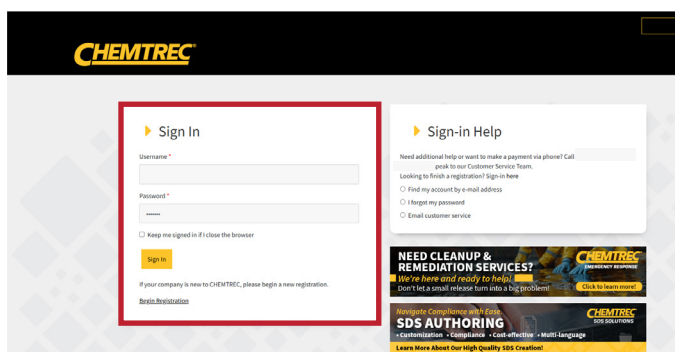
CHEMTREC®

Sign In

Username *

Password *

••••••

Keep me signed in if I close the browser

Sign In

If your company is new to CHEMTREC, please begin a new registration.

Begin Registration

Sign-in Help

Need additional help or want to make a payment via phone? Call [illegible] peak to our Customer Service Team.

Looking to finish a registration? Sign-in here

Find my account by e-mail address

I forgot my password

Email customer service

NEED CLEANUP & REMEDIATION SERVICES?

We're here and ready to help!

Don't let a small release turn into a big problem!

CHEMTREC EMERGENCY RESPONSE

Click to learn more!

Navigate Compliance with Ease.

SDS AUTHORING

• Customization • Compliance • Cost-effective • Multi-language

CHEMTREC SDS SOLUTIONS

Learn More About Our High Quality SDS Creation!